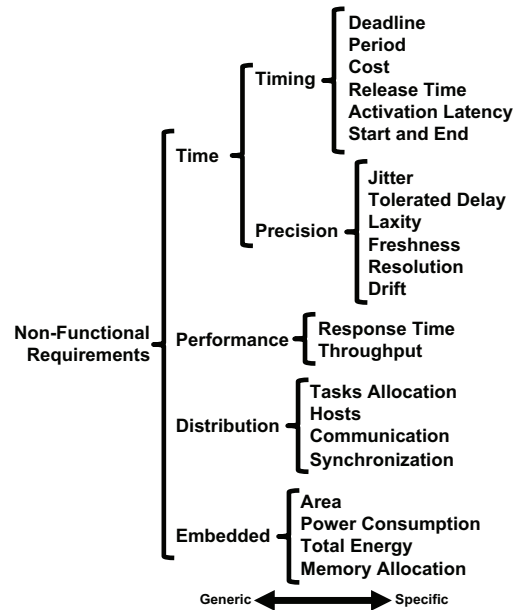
Non-Functional Requirements

Time

Timing

Deadline
Period
Cost
Release Time
Activation Latency
Start and End

Precision

Jitter
Tolerated Delay
Laxity
Freshness
Resolution
Drift

Performance

Response Time
Throughput

Distribution

Tasks Allocation
Hosts
Communication
Synchronization

Embedded

Area
Power Consumption
Total Energy
Memory Allocation

Generic Specific